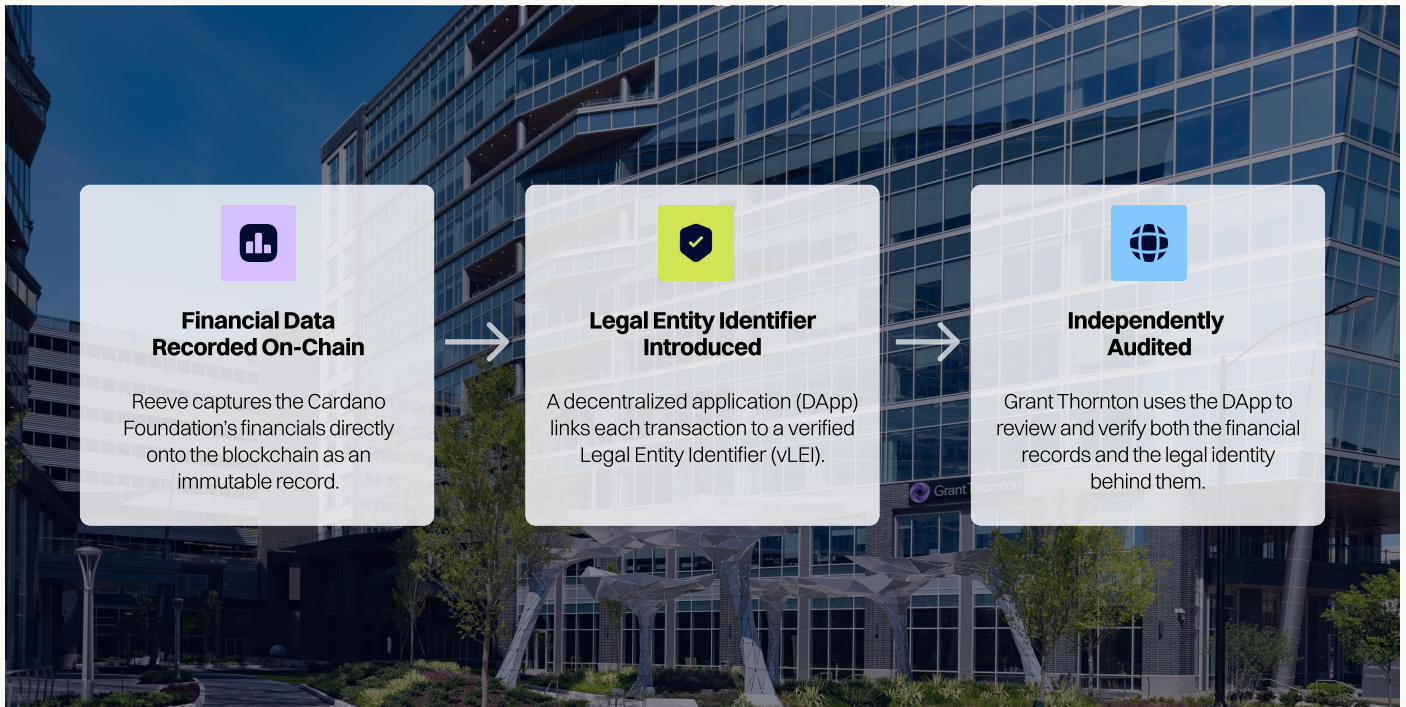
Financial Data Recorded On-Chain

Reeve captures the Cardano Foundation's financials directly onto the blockchain as an immutable record.

Legal Entity Identifier Introduced

A decentralized application (DApp) links each transaction to a verified Legal Entity Identifier (vLEI).

Independently Audited

Grant Thornton uses the DApp to review and verify both the financial records and the legal identity behind them.

Grant Thornton